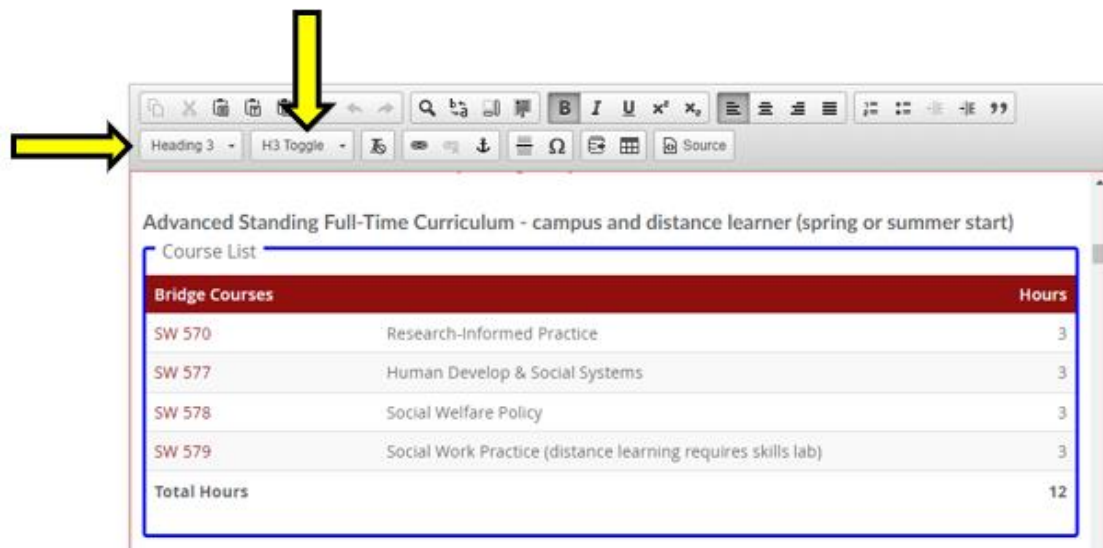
Heading 3 H3 Toggle Source

Advanced Standing Full-Time Curriculum - campus and distance learner (spring or summer start)

Course List

| Bridge Courses | | Hours |
|---|---|---|
| SW 570 | Research-Informed Practice | 3 |
| SW 577 | Human Develop & Social Systems | 3 |
| SW 578 | Social Welfare Policy | 3 |
| SW 579 | Social Work Practice (distance learning requires skills lab) | 3 |
| Total Hours | | 12 |